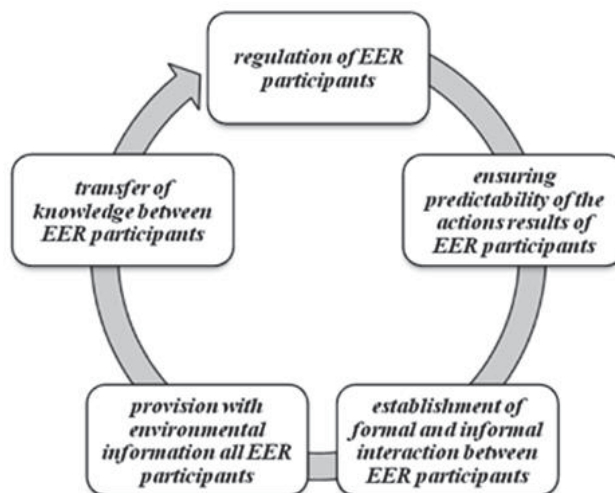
regulation of EER participants

ensuring predictability of the actions results of EER participants

establishment of formal and informal interaction between EER participants

provision with environmental information all EER participants

transfer of knowledge between EER participants